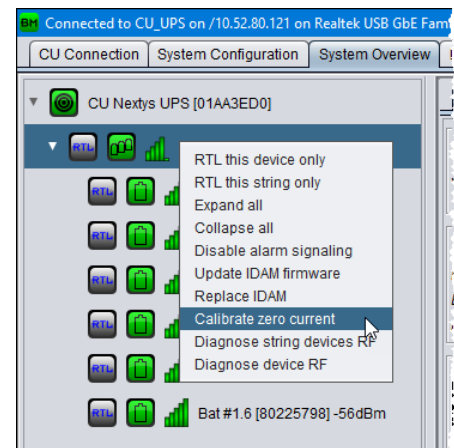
BM Connected to CU_UPS on /10.52.80.121 on Realtek USB GbE Fam

CU Connection | System Configuration | System Overview

CU Nextys UPS [01AA3ED0]

RTL

RTL

RTL

RTL

RTL

RTL

RTL

RTL this device only
RTL this string only
Expand all
Collapse all
Disable alarm signaling
Update IDAM firmware
Replace IDAM
Calibrate zero current
Diagnose string devices RF
Diagnose device RF

RTL Bat #1.6 [80225798] -56dBm